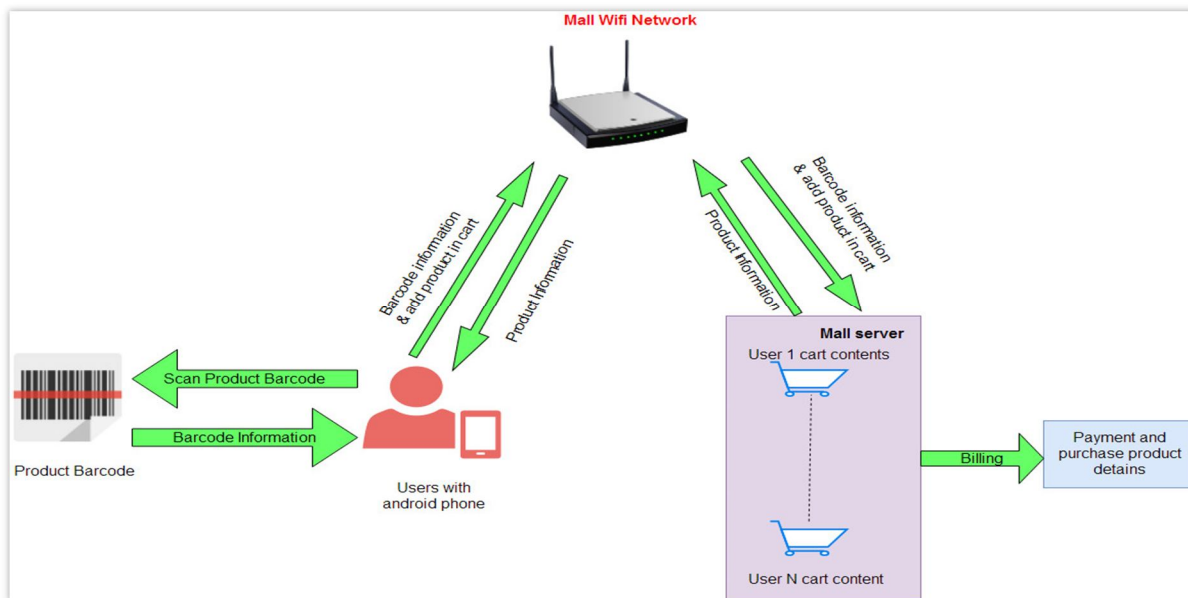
Mall Wifi Network

Barcode information & add product in cart

Product Information

Product information

Barcode information & add product in cart

Scan Product Barcode

Barcode Information

Product Barcode

Users with android phone

Mall server

User 1 cart contents

User N cart content

Billing

Payment and purchase product detains